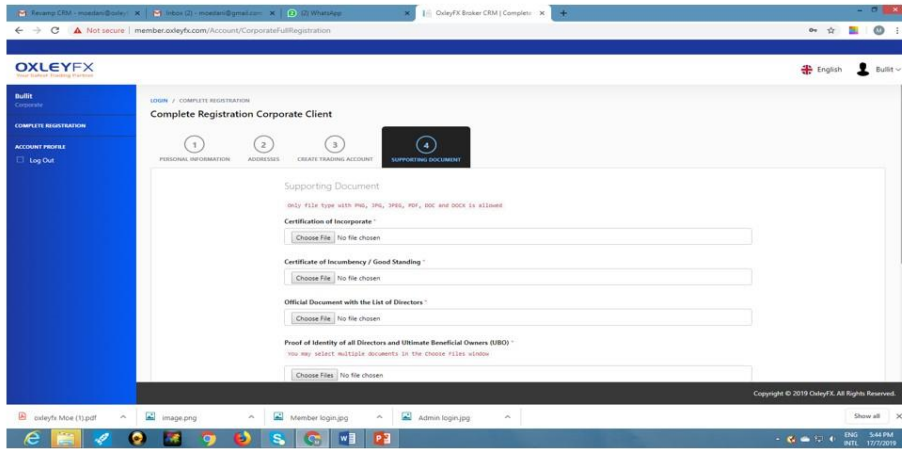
Revamp CRM - moedani@oxley | Inbox (2) - moedani@gmail.com | (2) WhatsApp | OxleyFX Broker CRM | Complete | +

Not secure | member.oxleyfx.com/Account/CorporateFullRegistration

OXLEYFX
Your Trading Partner

English Bullit

Bullit
Corporate

COMPLETE REGISTRATION

ACCOUNT PROFILE
Log Out

LOGIN / COMPLETE REGISTRATION

Complete Registration Corporate Client

1 PERSONAL INFORMATION
2 ADDRESSES
3 CREATE TRADING ACCOUNT
4 SUPPORTING DOCUMENT

Supporting Document

Only file type with PNG, JPG, JPEG, PDF, DOC and DOCX is allowed

Certification of Incorporate *
Choose File No file chosen

Certificate of Incumbency / Good Standing *
Choose File No file chosen

Official Document with the List of Directors *
Choose File No file chosen

Proof of Identity of all Directors and Ultimate Beneficial Owners (UBO) *
You may select multiple documents in the Choose Files window
Choose Files No file chosen

Copyright © 2019 OxleyFX. All Rights Reserved.

oxleyfx Moe (1).pdf | image.png | Member login.jpg | Admin login.jpg | Show all

ENG INTL 5:44 PM 17/7/2019